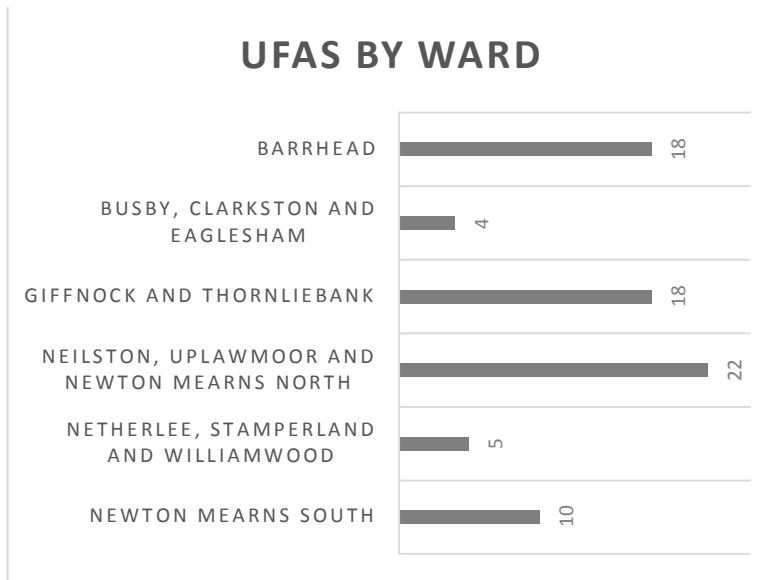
UFAS BY WARD

BARRHEAD 18

BUSBY, CLARKSTON AND EAGLESHAM 4

GIFFNOCK AND THORNLIEBANK 18

NEILSTON, UPLAWMOOR AND NEWTON MEARNS NORTH 22

NETHERLEE, STAMPERLAND AND WILLIAMWOOD 5

NEWTON MEARNS SOUTH 10